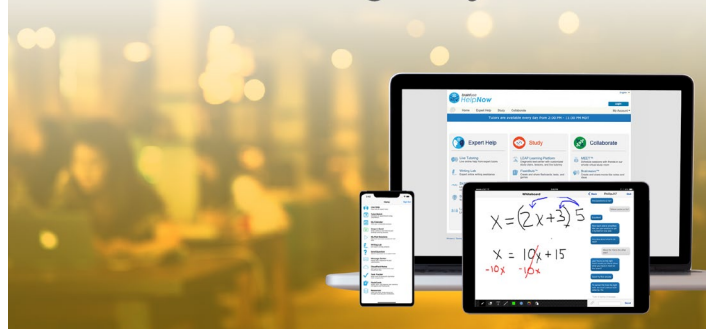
HelpNow

Home Expert Help Study Collaborate

Tutors are available every day from 2:00 PM – 11:00 PM MDT

Expert Help

Study

Collaborate

Live Tutoring

Writing Lab

LEAP Learning Platform

FlashBulb™

MEET™

Brainstorm™

$X = (2x+3)5$

$X = 10x + 15$

$-10x \quad -10x$